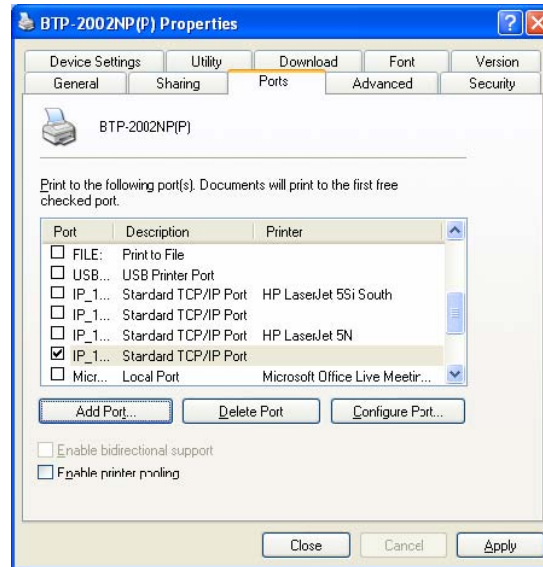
BTP-2002NP(P) Properties

Device Settings | Utility | Download | Font | Version
General | Sharing | Ports | Advanced | Security

BTP-2002NP(P)

Print to the following port(s). Documents will print to the first free checked port.

| Port | Description | Printer |
|---|---|---|
| FILE: | Print to File | |
| USB... | USB Printer Port | |
| IP_1... | Standard TCP/IP Port | HP LaserJet 5Si South |
| IP_1... | Standard TCP/IP Port | |
| IP_1... | Standard TCP/IP Port | HP LaserJet 5N |
| IP_1... | Standard TCP/IP Port | |
| Micr... | Local Port | Microsoft Office Live Meetir... |

Add Port... | Delete Port | Configure Port...

Enable bidirectional support
Enable printer pooling

Close | Cancel | Apply